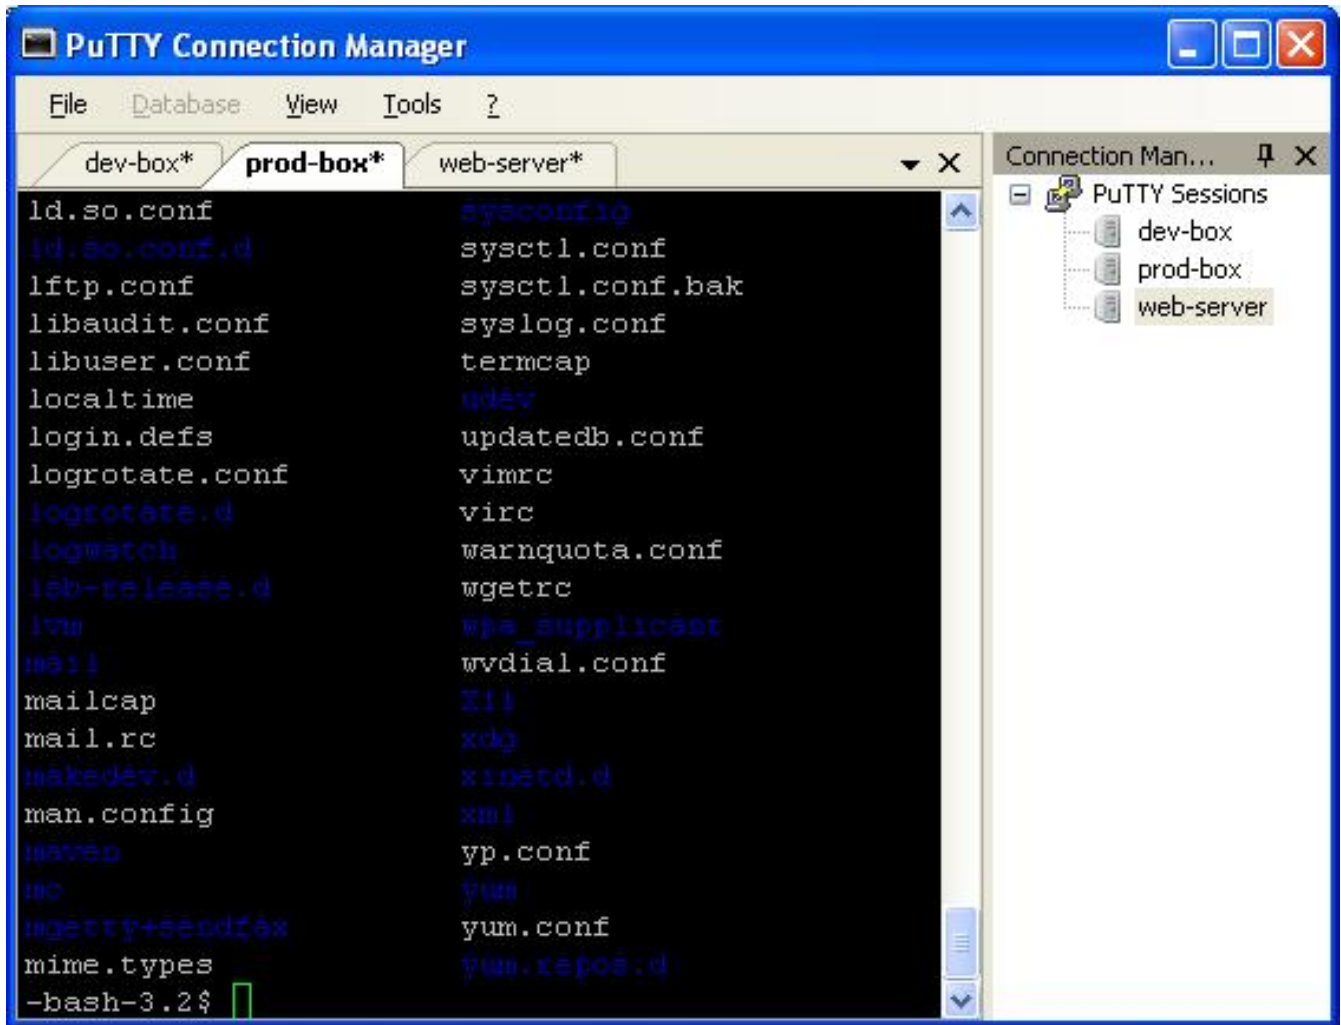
PuTTY Connection Manager

File Database View Tools ?

dev-box* prod-box* web-server*

ld.so.conf
ld.so.conf.d
lftp.conf
libaudit.conf
libuser.conf
localtime
login.defs
logrotate.conf
logrotate.d
logwatch
lsb-release.d
lvm
mail
mailcap
mail.rc
makedev.d
man.config
maven
mc
mgetty+sendfax
mime.types

sysconfig
sysctl.conf
sysctl.conf.bak
syslog.conf
termcap
udev
updatedb.conf
vimrc
virc
warnquota.conf
wgetrc
wpa_supplicant
wvdial.conf
X11
xdg
xinetd.d
xml
yp.conf
yum
yum.conf
yum.repos.d

-bash-3.2$

Connection Man...

PuTTY Sessions
dev-box
prod-box
web-server